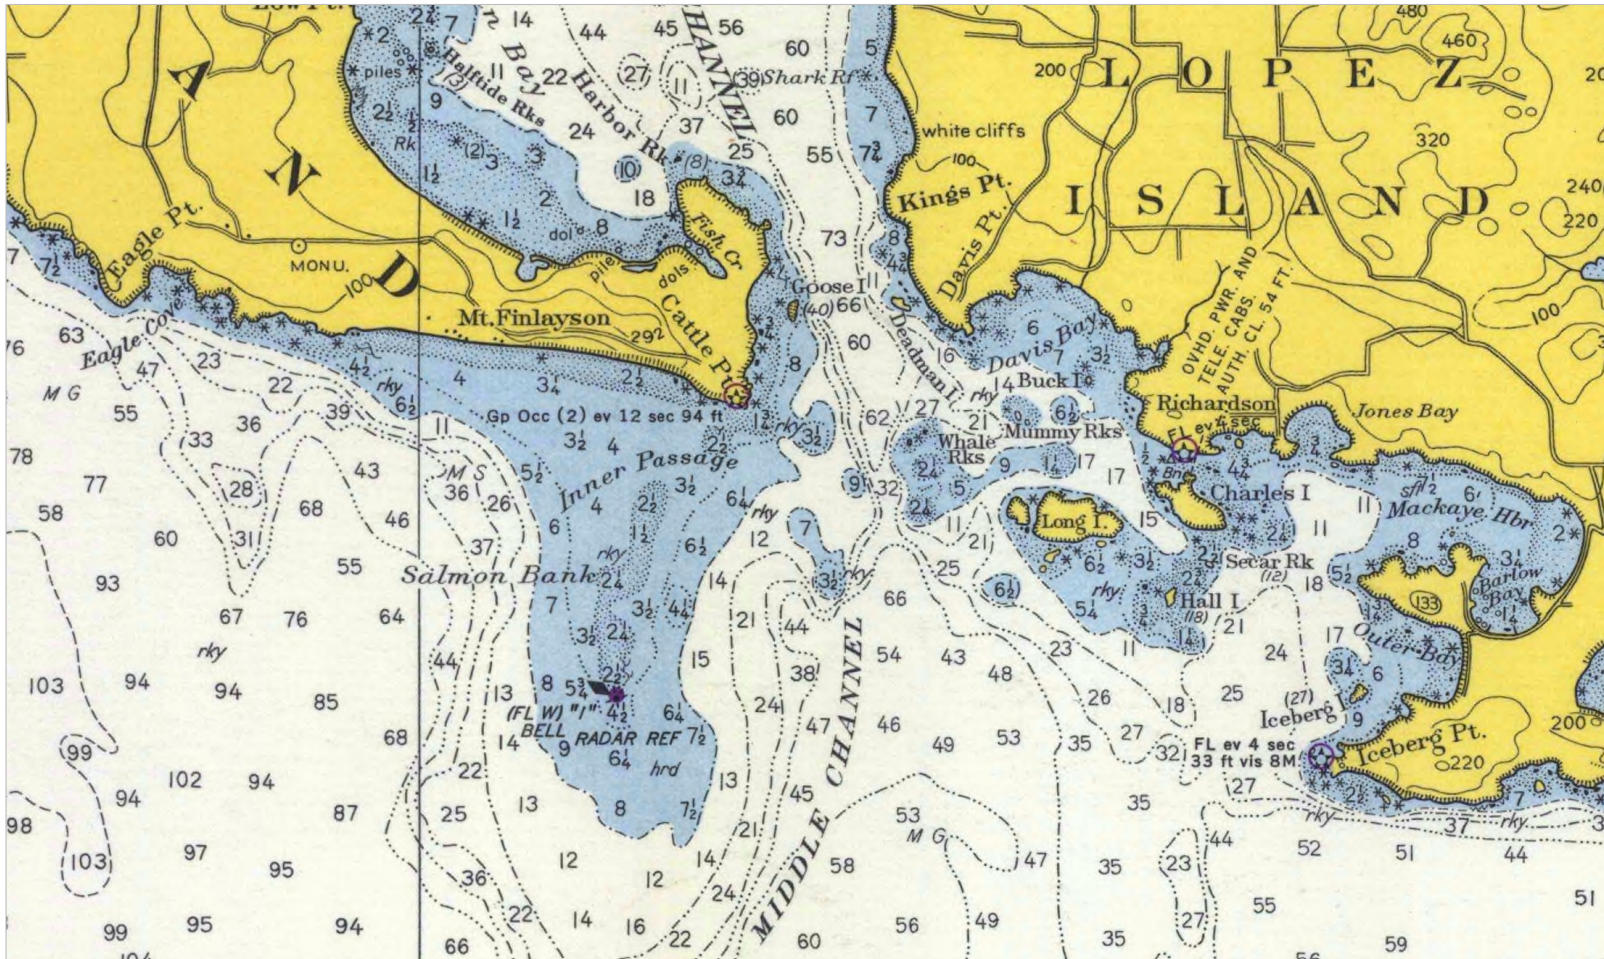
A N D

Eagle Pt.
MONU.
100
Mt. Finlayson
292
Cattle Pt.
Fish Cr.
piles
dols
Halftide Rks
Harbor Rk
Bay
CHANNEL
Shark Rf
Goose I
Eagle Cove
Gp Occ (2) ev 12 sec 94 ft
Inner Passage
Salmon Bank
(FL W) "I"
BELL
RADAR REF
hrd
rky
M G
M S
MIDDLE CHANNEL

L O P E Z
I S L A N D
white cliffs
Kings Pt.
Davis Pt.
Deadman I.
Davis Bay
Buck I
Whale Rks
Mummy Rks
Long I.
Richardson
FL ev 4 sec
Charles I
Secar Rk
Hall I
OVHD. PWR. AND TELE. CABS. AUTH. CL. 54 FT.
Jones Bay
Mackaye Hbr
Barlow Bay
Outer Bay
Iceberg I
Iceberg Pt.
FL ev 4 sec 33 ft vis 8M
480
460
200
320
240
220
100
133
200
220

2 7 14 44 45 56 60 5 22 24 37 25 60 55 7 73 66 60 8 16 6 3 9 3 2 8 18 10 11 27 39 3 2 1 4 63 47 23 22 39 4 3 2 55 36 33 78 77 43 28 36 26 5 4 3 2 6 68 46 58 60 31 37 6 7 12 93 55 67 76 64 44 8 15 21 14 44 38 24 47 46 13 45 54 43 48 23 11 24 25 26 27 18 35 32 27 44 52 51 44 37 103 94 94 85 68 99 102 94 94 87 98 103 97 95 99 95 94 66 36 22 14 16 22 60 56 49 58 53 35 47 35 23 27 55 59 51 62 32 9 21 9 5 17 15 11 11 18 17 24 13 12 22 25 8 4 9 13 7 49 53 12 6 11 1 2 3 4 5 6 7 8 17 15